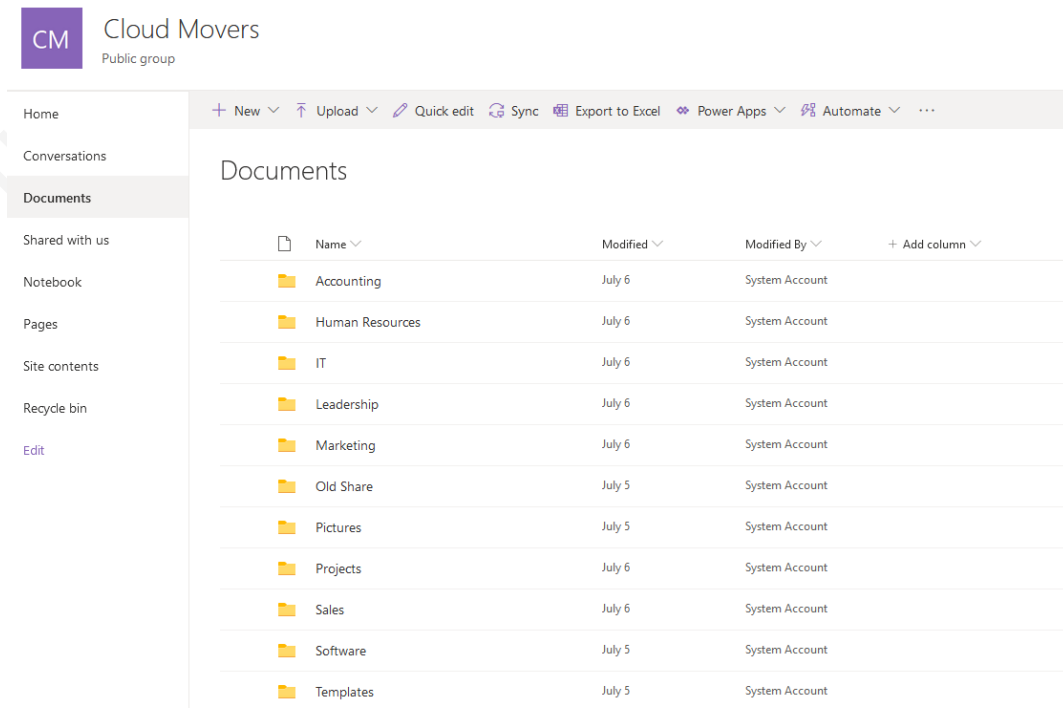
CM Cloud Movers
Public group

Home
Conversations
Documents
Shared with us
Notebook
Pages
Site contents
Recycle bin
Edit

+ New ⌄ Upload ⌄ Quick edit Sync Export to Excel Power Apps ⌄ Automate ⌄ ···

Documents

| Name | Modified | Modified By | + Add column |
|---|---|---|---|
| Accounting | July 6 | System Account | |
| Human Resources | July 6 | System Account | |
| IT | July 6 | System Account | |
| Leadership | July 6 | System Account | |
| Marketing | July 6 | System Account | |
| Old Share | July 5 | System Account | |
| Pictures | July 5 | System Account | |
| Projects | July 6 | System Account | |
| Sales | July 6 | System Account | |
| Software | July 5 | System Account | |
| Templates | July 5 | System Account | |